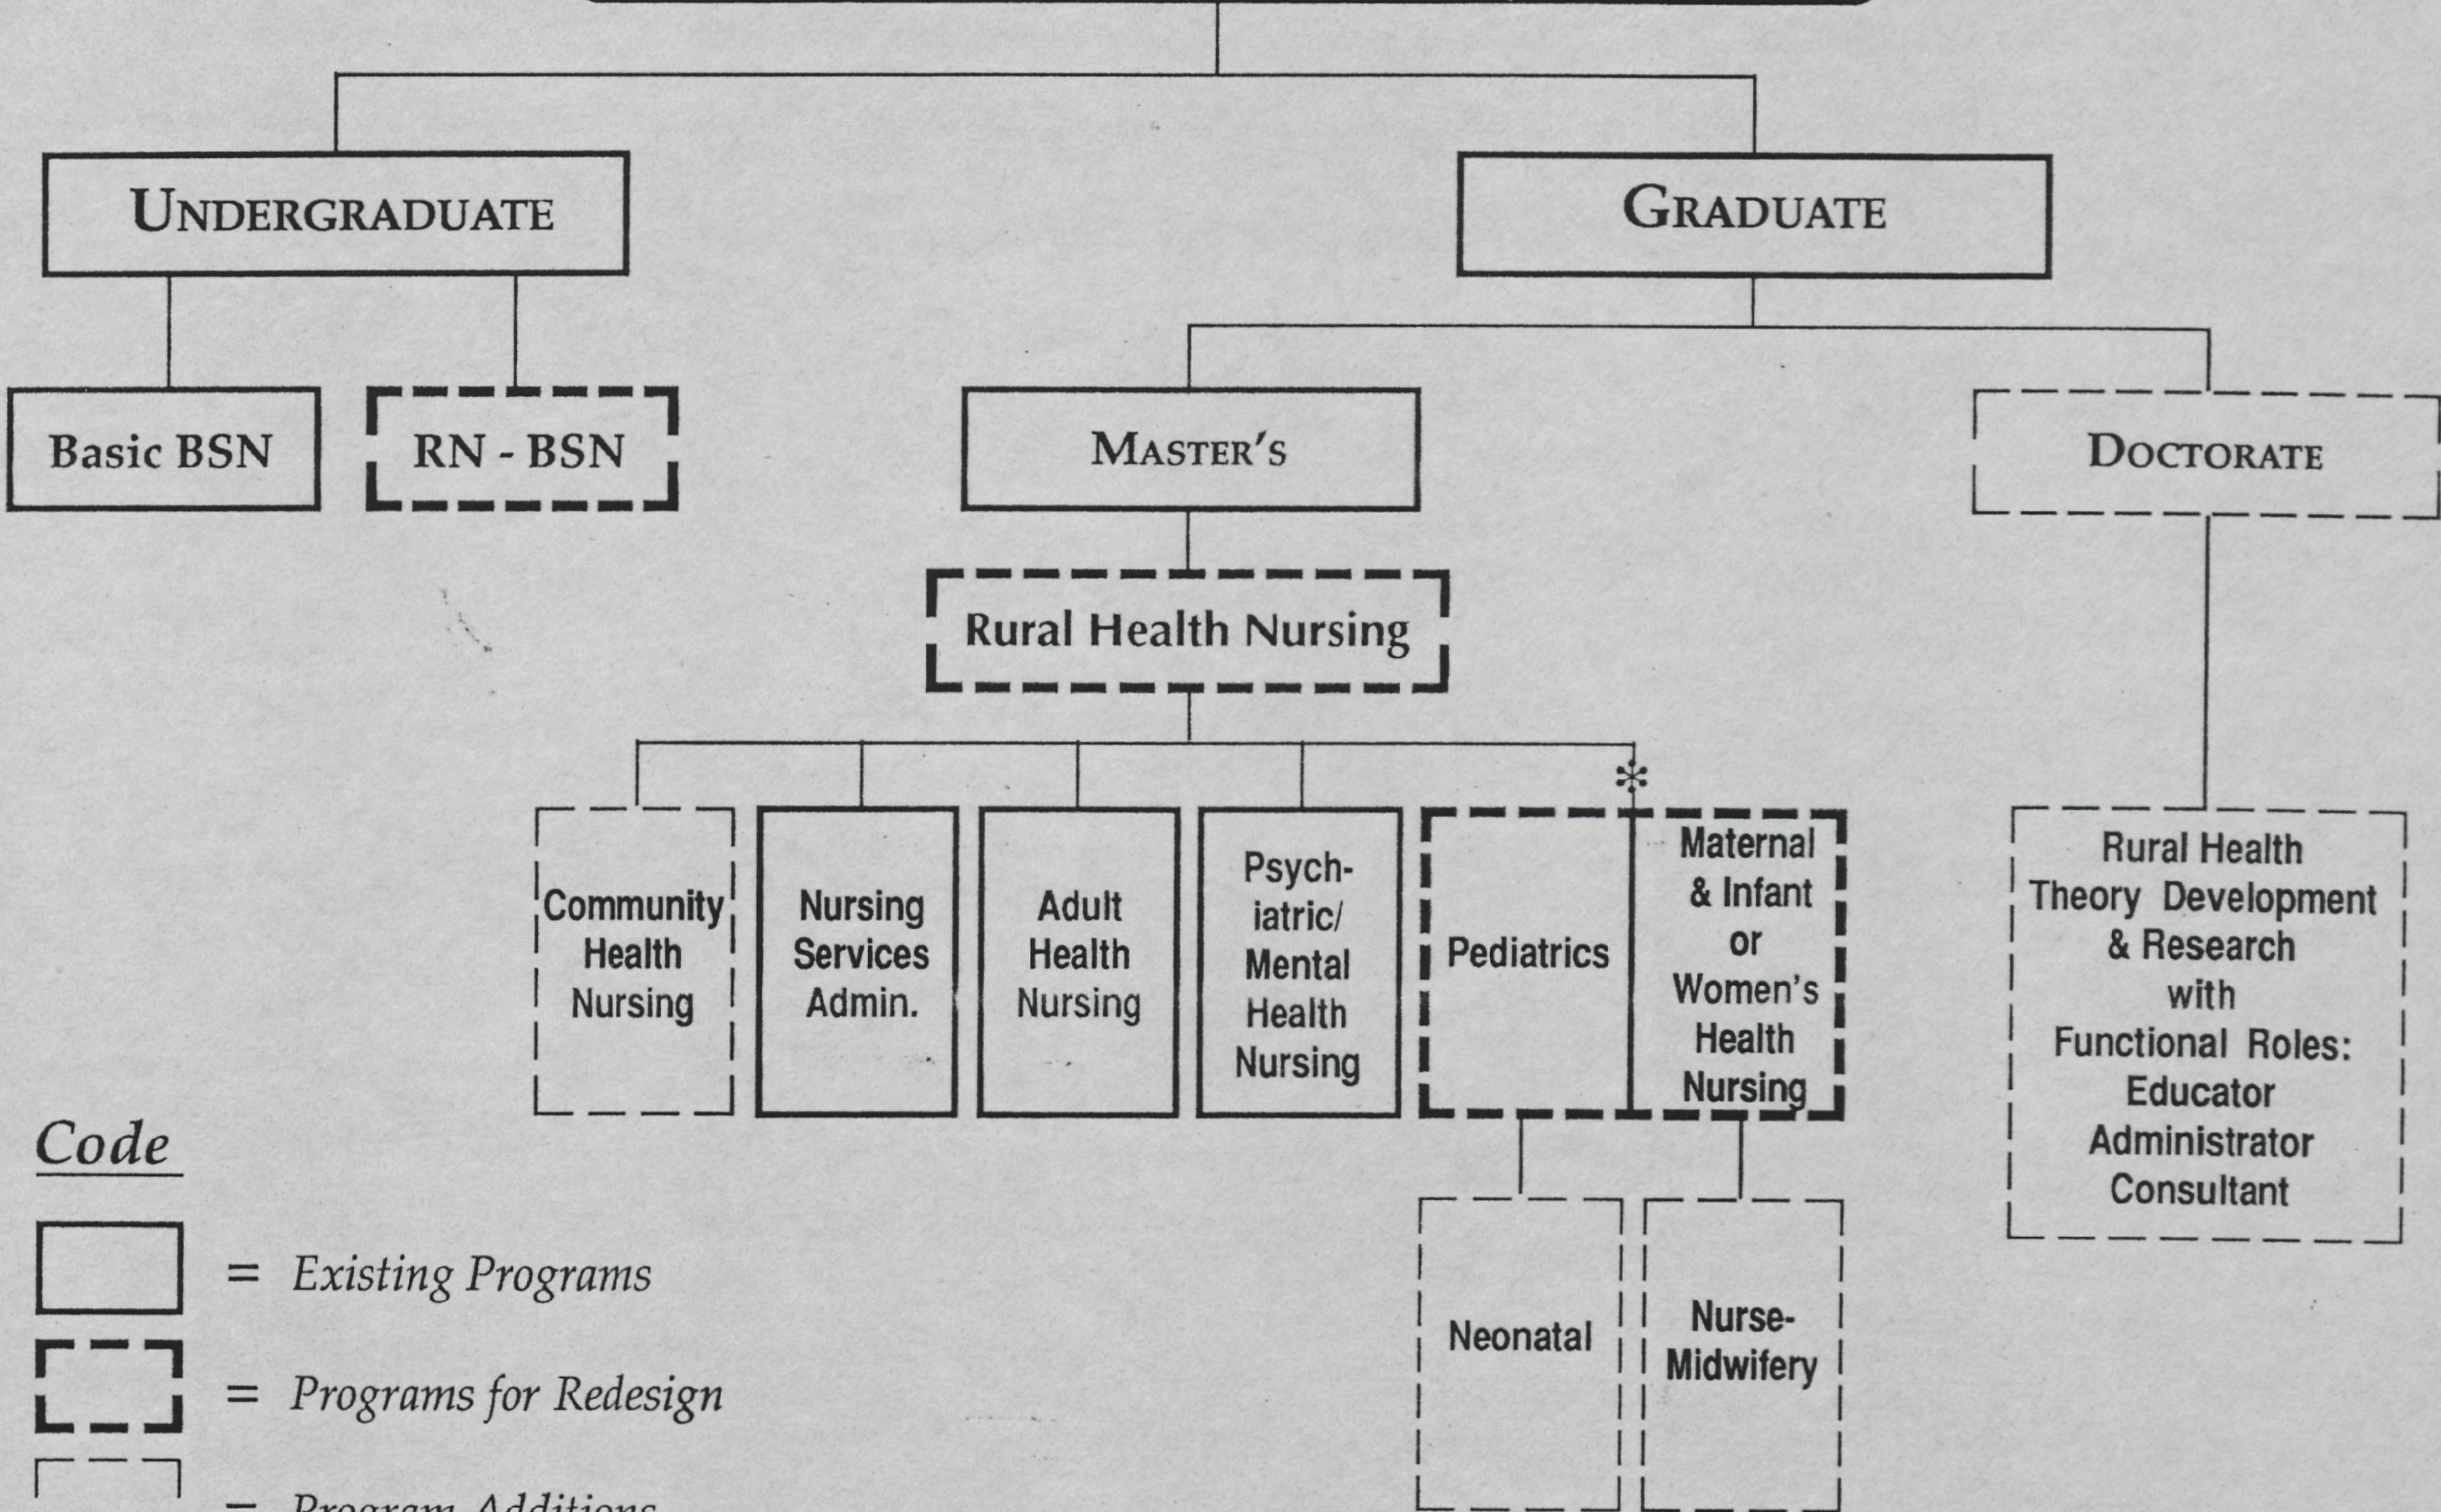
UNDERGRADUATE

GRADUATE

Basic BSN

RN - BSN

MASTER'S

DOCTORATE

Rural Health Nursing

Community Health Nursing

Nursing Services Admin.

Adult Health Nursing

Psychiatric/ Mental Health Nursing

*

Pediatrics

Maternal & Infant or Women's Health Nursing

Rural Health Theory Development & Research with Functional Roles: Educator Administrator Consultant

Neonatal

Nurse-Midwifery

Code

= Existing Programs

= Programs for Redesign

= Program Additions